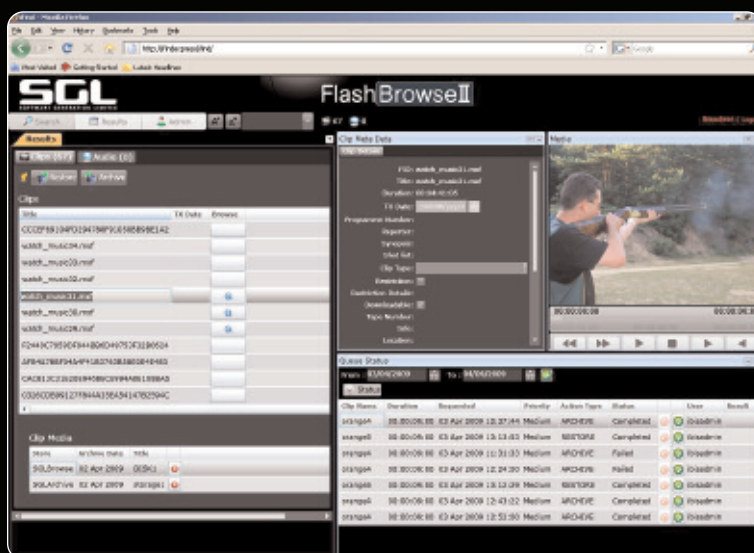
Flash Browse II

SGL

Results

Clips (57)

Audio (0)

Restore

Archive

Clips

Title

TX Date

Browse

CCC2F59104FD194788F9C658B898E142

watch_music34.mxf

watch_music33.mxf

watch_music32.mxf

watch_music31.mxf

watch_music30.mxf

watch_music28.mxf

F2443C7959DF944BB0D4975E3180624

AF84E78BF9A54F91B3740B3B0B4E485

CAC813C21626945B9C3994A8B1188A5

0326CDB96127F84A335A541478D294C

Clip Media

Store

Archive Date

Title

SGLBrowse

02 Apr 2009

DESK1

SGLArchive

02 Apr 2009

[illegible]

Clip Meta Data

FSD: watch_music31.mxf

Title: watch_music31.mxf

Duration: 00:00:45:05

TX Date:

Programme Number:

Reporter:

Synopsis:

Shot list:

Clip Type:

Restriction:

Restriction Details:

Downloadable:

Tape Number:

Info:

Location:

Media

00:00:00:00

Queue Status

From: 03/04/2009

To: 04/04/2009

Status

Clip Name

Duration

Requested

Priority

Action Type

Status

User

Result

orange4

00:00:06:08

03 Apr 2009 12:37:44

Medium

ARCHIVE

Completed

sgladmin

orange4

00:00:06:08

03 Apr 2009 13:15:03

Medium

RESTORE

Completed

sgladmin

orange4

00:00:06:08

03 Apr 2009 11:31:33

Medium

ARCHIVE

Failed

sgladmin

orange4

00:00:06:08

03 Apr 2009 12:24:30

Medium

ARCHIVE

Failed

sgladmin

orange4

00:00:06:08

03 Apr 2009 13:13:28

Medium

RESTORE

Completed

sgladmin

orange4

00:00:06:08

03 Apr 2009 12:43:22

Medium

ARCHIVE

Completed

sgladmin

orange4

00:00:06:08

03 Apr 2009 12:52:50

Medium

ARCHIVE

Completed

sgladmin